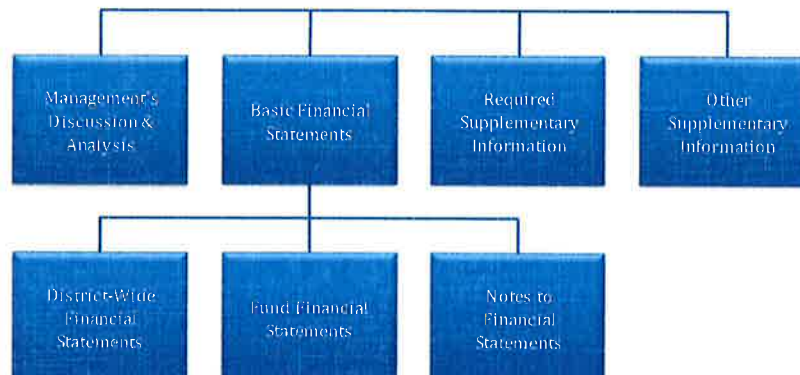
Management's Discussion & Analysis

Basic Financial Statements

Required Supplementary Information

Other Supplementary Information

District-Wide Financial Statements

Fund Financial Statements

Notes to Financial Statements